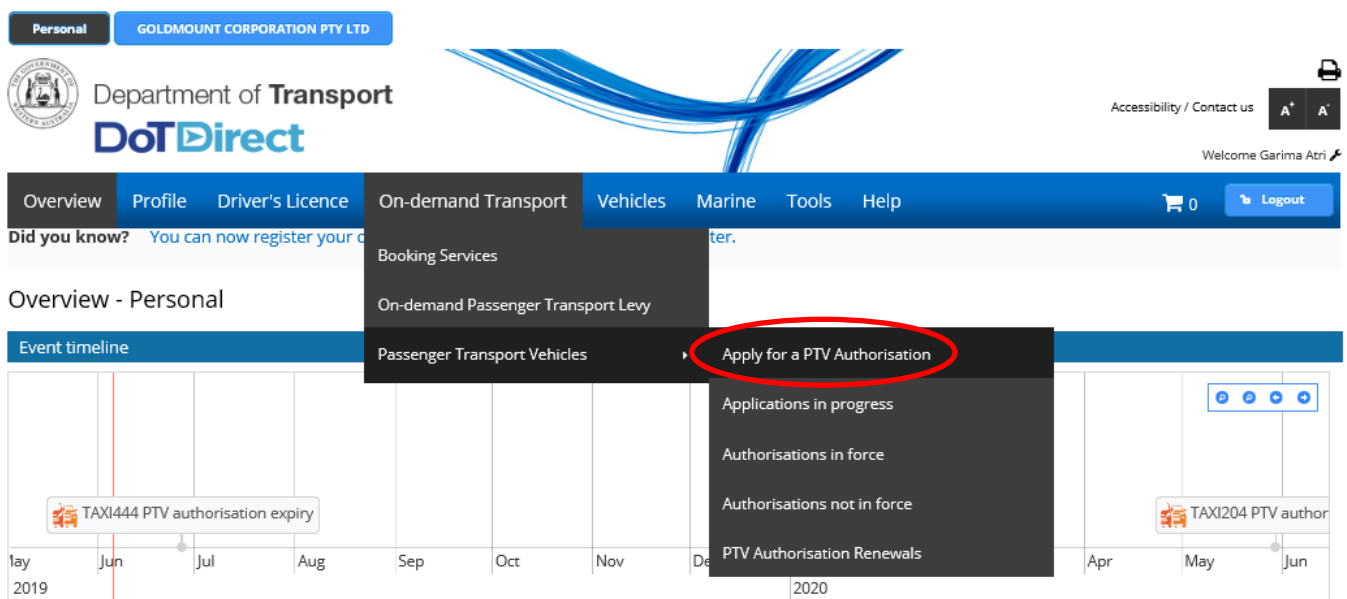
Personal GOLDMOUNT CORPORATION PTY LTD

Department of Transport
DoTDirect

Accessibility / Contact us $A^+$ $A^-$

Welcome Garima Atri

Overview Profile Driver's Licence On-demand Transport Vehicles Marine Tools Help 0 Logout

Did you know? You can now register your c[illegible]ter.

Booking Services
On-demand Passenger Transport Levy
Passenger Transport Vehicles

Apply for a PTV Authorisation
Applications in progress
Authorisations in force
Authorisations not in force
PTV Authorisation Renewals

Overview - Personal

Event timeline

TAXI444 PTV authorisation expiry
TAXI204 PTV author

lay Jun Jul Aug Sep Oct Nov De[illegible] Apr May Jun
2019 2020